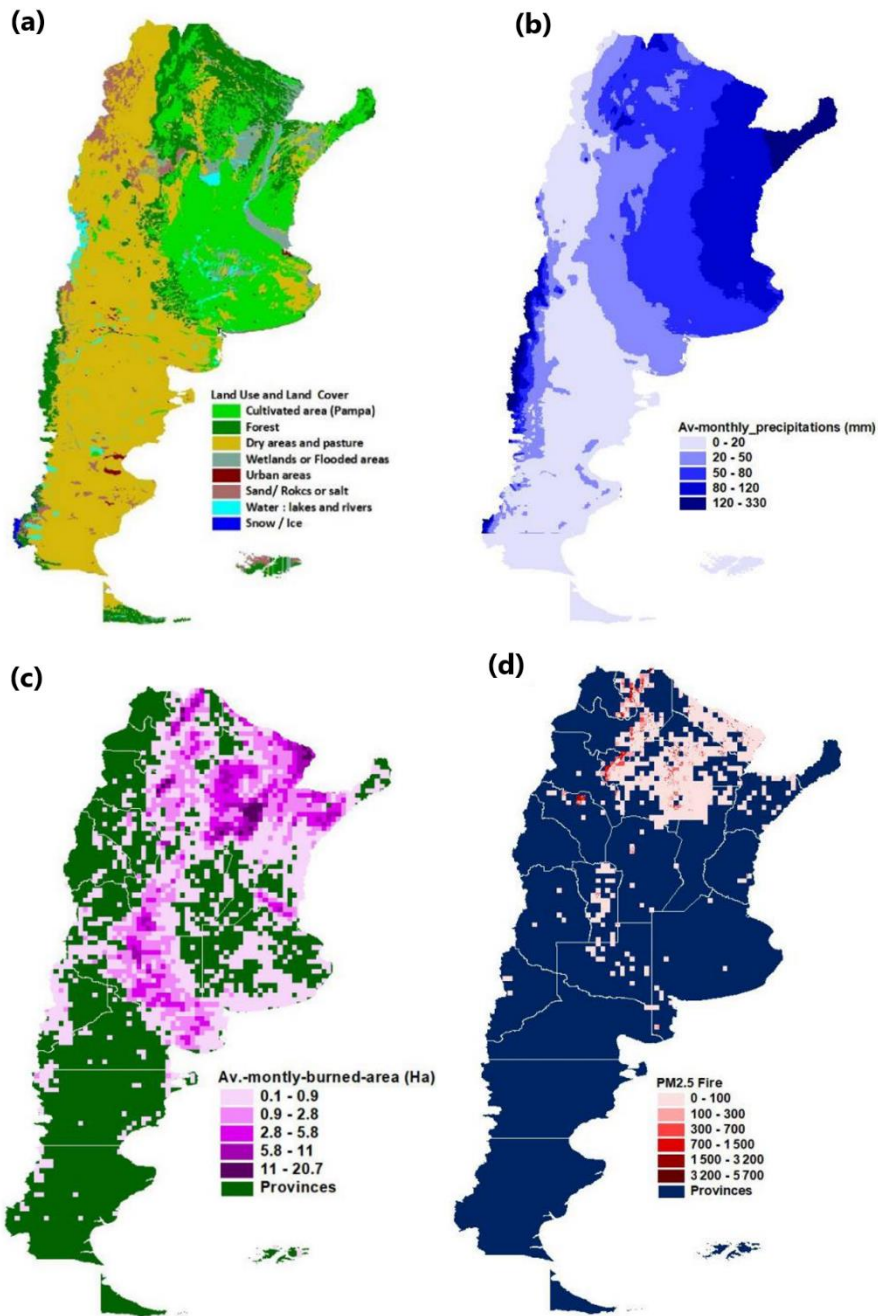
(a)

Land Use and Land Cover
Cultivated area (Pampa)
Forest
Dry areas and pasture
Wetlands or Flooded areas
Urban areas
Sand/ Rokcs or salt
Water : lakes and rivers
Snow / Ice

(b)

Av-monthly_precipitations (mm)
0 - 20
20 - 50
50 - 80
80 - 120
120 - 330

(c)

Av.-montly-burned-area (Ha)
0.1 - 0.9
0.9 - 2.8
2.8 - 5.8
5.8 - 11
11 - 20.7
Provinces

(d)

PM2.5 Fire
0 - 100
100 - 300
300 - 700
700 - 1 500
1 500 - 3 200
3 200 - 5 700
Provinces